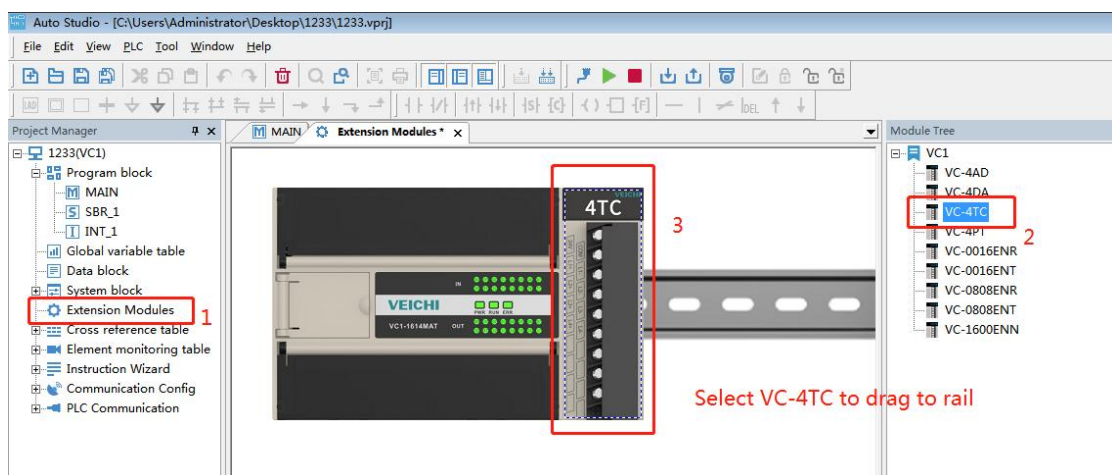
Auto Studio - [C:\Users\Administrator\Desktop\1233\1233.vprj]

File Edit View PLC Tool Window Help

Project Manager

1233(VC1)
Program block
MAIN
SBR_1
INT_1
Global variable table
Data block
System block
Extension Modules 1
Cross reference table
Element monitoring table
Instruction Wizard
Communication Config
PLC Communication

MAIN Extension Modules * x

4TC

VEICHI

VC1-1614MAT

IN

OUT

PWR RUN ERR

3

Select VC-4TC to drag to rail

Module Tree

VC1
VC-4AD
VC-4DA
VC-4TC 2
VC-4PT
VC-0016ENR
VC-0016ENT
VC-0808ENR
VC-0808ENT
VC-1600ENN